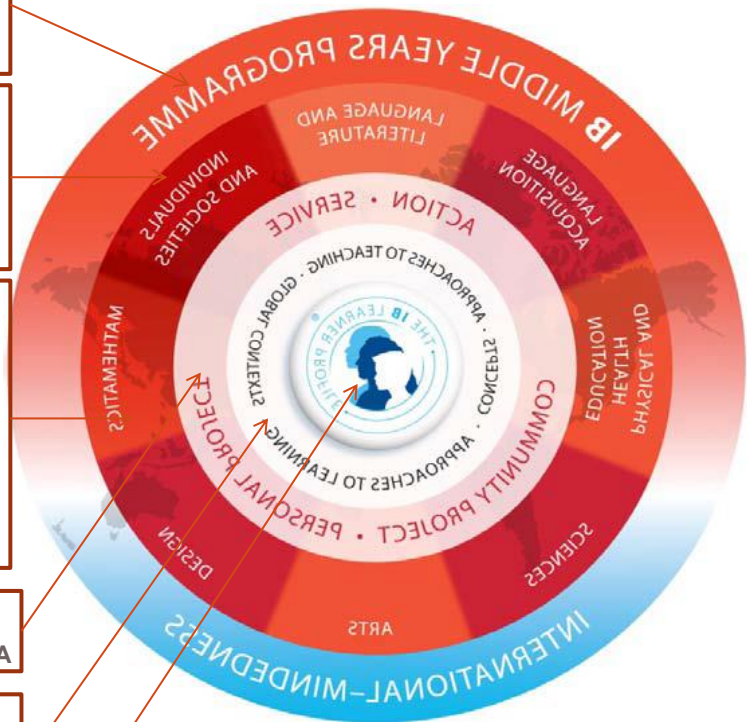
IB MIDDLE YEARS PROGRAMME

LANGUAGE AND LITERATURE

LANGUAGE ACQUISITION

PHYSICAL AND HEALTH EDUCATION

SCIENCES

ARTS

DESIGN

MATHEMATICS

INDIVIDUALS AND SOCIETIES

ACTION • SERVICE

COMMUNITY PROJECT • PERSONAL PROJECT

APPROACHES TO TEACHING • GLOBAL CONTEXTS • APPROACHES TO LEARNING • CONCEPTS

THE IB LEARNER PROFILE

INTERNATIONAL-MINDEDNESS

A